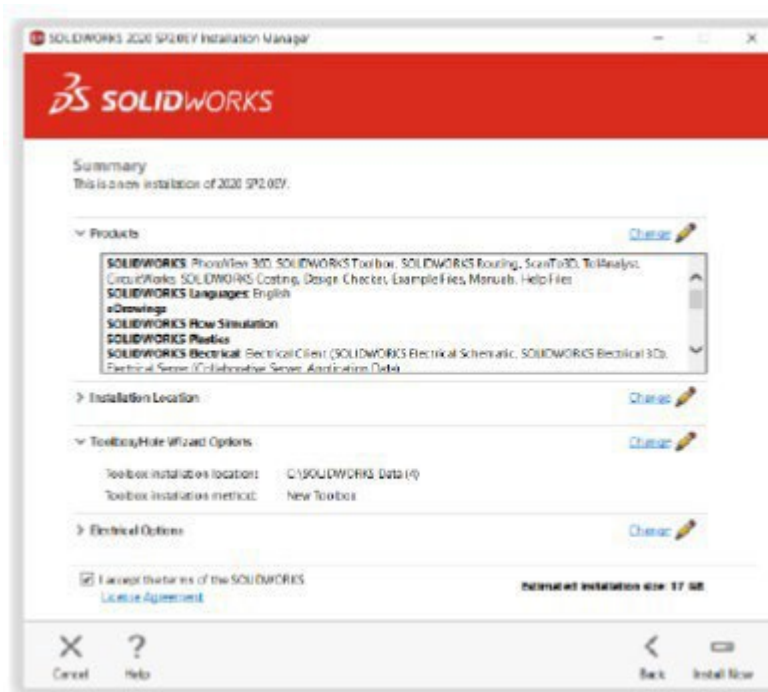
SOLIDWORKS 2020 SP2.0EV Installation Manager

SOLIDWORKS

Summary
This is a new installation of 2020 SP2.0EV.

Products
Change

SOLIDWORKS, PhotoView 360, SOLIDWORKS Toolbox, SOLIDWORKS Routing, ScanTo3D, TolAnalyst, CircuitWorks, SOLIDWORKS Costing, Design Checker, Example Files, Manuals, Help Files
SOLIDWORKS Languages: English
eDrawings
SOLIDWORKS Flow Simulation
SOLIDWORKS Plastics
SOLIDWORKS Electrical: Electrical Client (SOLIDWORKS Electrical Schematic, SOLIDWORKS Electrical 3D), Electrical Server (Collaborative Server, Application Data)

Installation Location
Change

Toolbox/Hole Wizard Options
Change

Toolbox installation location: C:\SOLIDWORKS Data (4)
Toolbox installation method: New Toolbox

Electrical Options
Change

I accept the terms of the SOLIDWORKS License Agreement

Estimated installation size: 17 GB

Cancel
Help
Back
Install Now